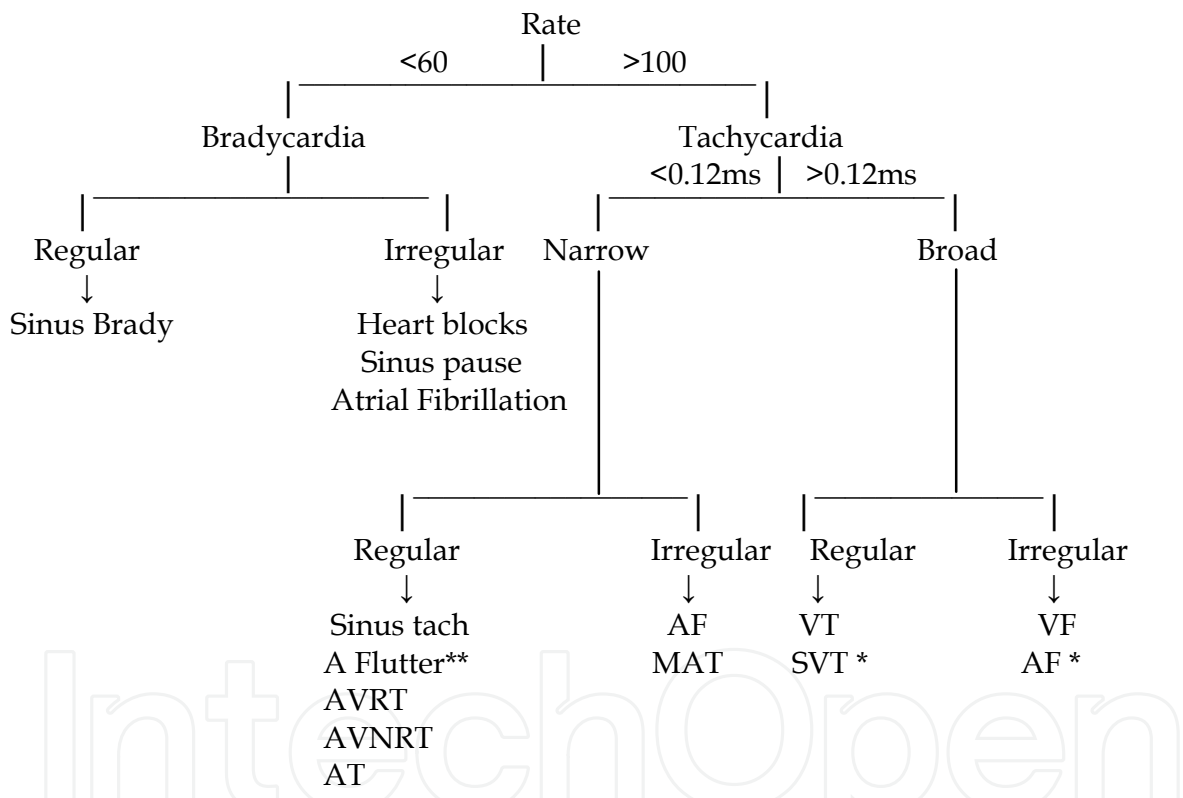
Rate

<60 >100

Bradycardia

Tachycardia

<0.12ms >0.12ms

Regular
↓
Sinus Brady

Irregular
↓
Heart blocks
Sinus pause
Atrial Fibrillation

Narrow

Broad

Regular
↓
Sinus tach
A Flutter**
AVRT
AVNRT
AT

Irregular
↓
AF
MAT

Regular
↓
VT
SVT *

Irregular
↓
VF
AF *

IntechOpen